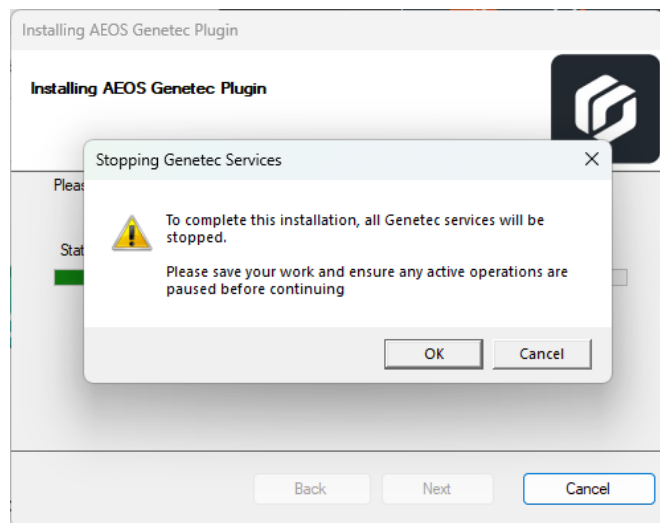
Installing AEOS Genetec Plugin

Installing AEOS Genetec Plugin

Pleas

Stat

Stopping Genetec Services

×

To complete this installation, all Genetec services will be stopped.

Please save your work and ensure any active operations are paused before continuing

OK

Cancel

Back

Next

Cancel